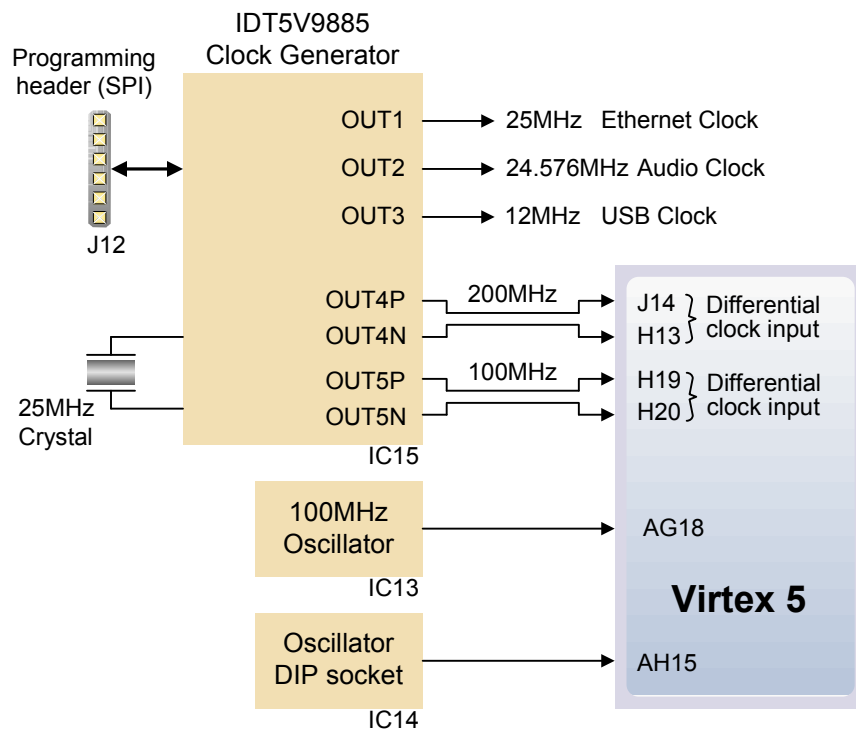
IDT5V9885
Clock Generator

Programming header (SPI)

J12

OUT1
OUT2
OUT3
OUT4P
OUT4N
OUT5P
OUT5N

25MHz Ethernet Clock
24.576MHz Audio Clock
12MHz USB Clock

200MHz
100MHz

25MHz Crystal

IC15

J14
H13
Differential clock input

H19
H20
Differential clock input

100MHz Oscillator

IC13

AG18

Virtex 5

Oscillator DIP socket

IC14

AH15